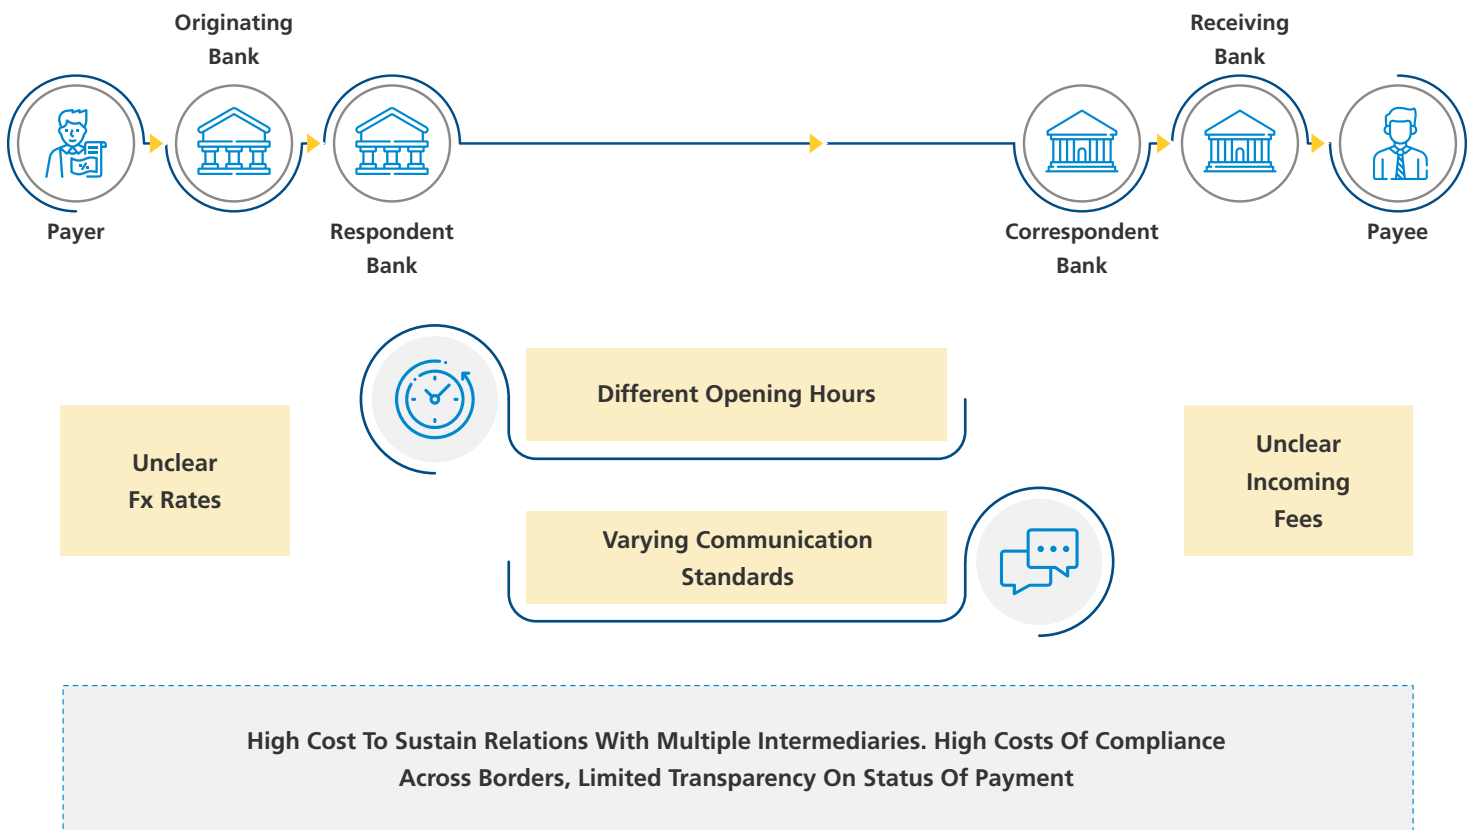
Originating Bank

Receiving Bank

Payer

Respondent Bank

Correspondent Bank

Payee

Different Opening Hours

Unclear Fx Rates

Unclear Incoming Fees

Varying Communication Standards

High Cost To Sustain Relations With Multiple Intermediaries. High Costs Of Compliance Across Borders, Limited Transparency On Status Of Payment